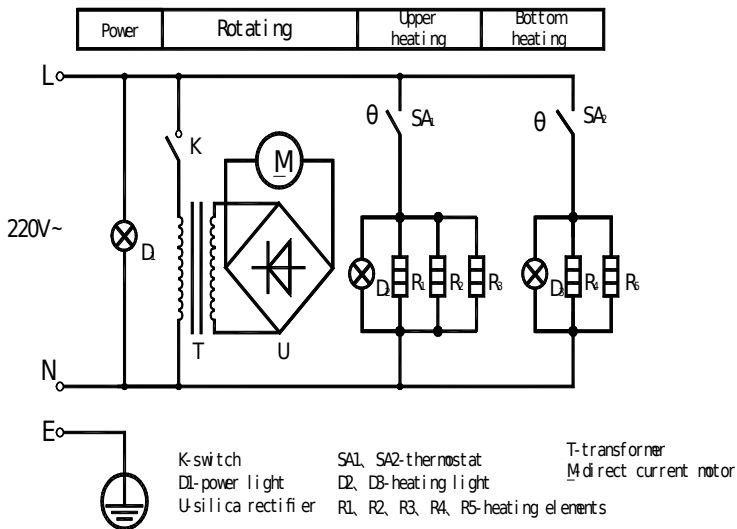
| Power | Rotating | Upper heating | Bottom heating |
|---|---|---|---|

L

N

E

220V~

K

$D_1$

M

T

U

θ $SA_1$

θ $SA_2$

$D_2$ $R_1$ $R_2$ $R_3$

$D_3$ $R_4$ $R_5$

K-switch
D1-power light
U-silica rectifier

SA1、SA2-thermostat
D2、D3-heating light
R1、R2、R3、R4、R5-heating elements

T-transformer
M-direct current motor